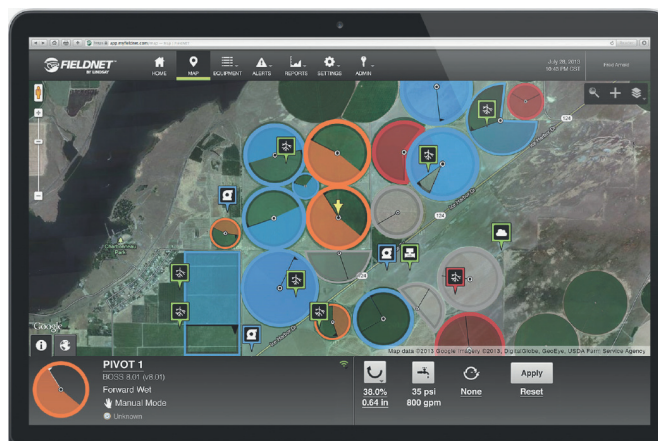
FIELDNET BY LINDSAY

HOME MAP EQUIPMENT ALERTS REPORTS SETTINGS ADMIN

July 08, 2013 08:40 PM CST

Google

Map data ©2013 Google Imagery ©2013, DigitalGlobe, GeoEye, USDA Farm Service Agency

PIVOT 1

BOSS 8.01 (v8.01)

Forward Wet

Manual Mode

Unknown

38.0%
0.64 in

35 psi
800 gpm

None

Apply

Reset